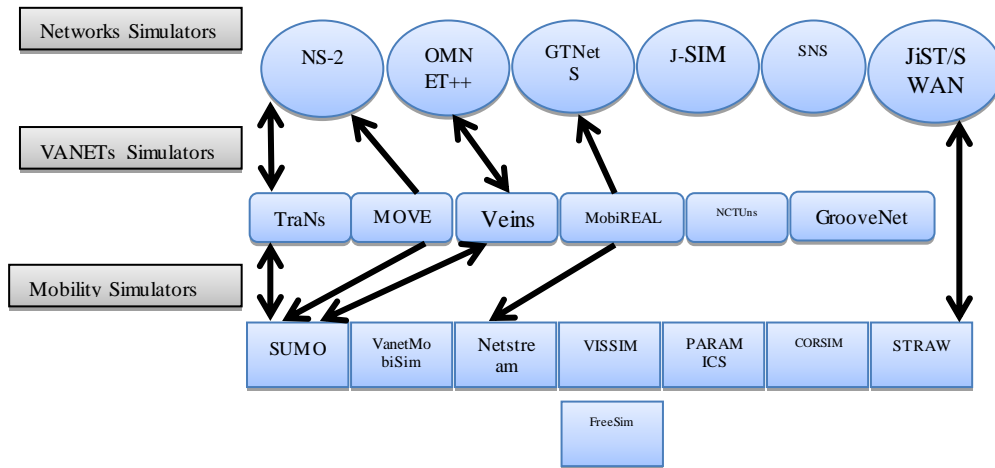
Networks Simulators

NS-2

OMNET++

GTNetS

J-SIM

SNS

JiST/SWAN

VANETs Simulators

TraNs

MOVE

Veins

MobiREAL

NCTUns

GrooveNet

Mobility Simulators

SUMO

VanetMobiSim

Netstream

VISSIM

PARAMICS

CORSIM

STRAW

FreeSim